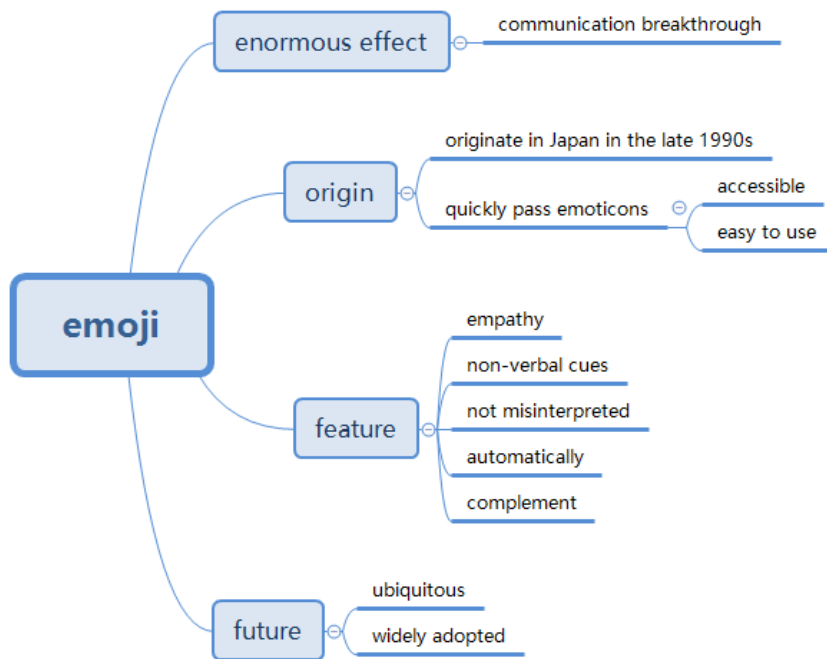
emoji

enormous effect
communication breakthrough

origin
originate in Japan in the late 1990s
quickly pass emoticons
accessible
easy to use

feature
empathy
non-verbal cues
not misinterpreted
automatically
complement

future
ubiquitous
widely adopted